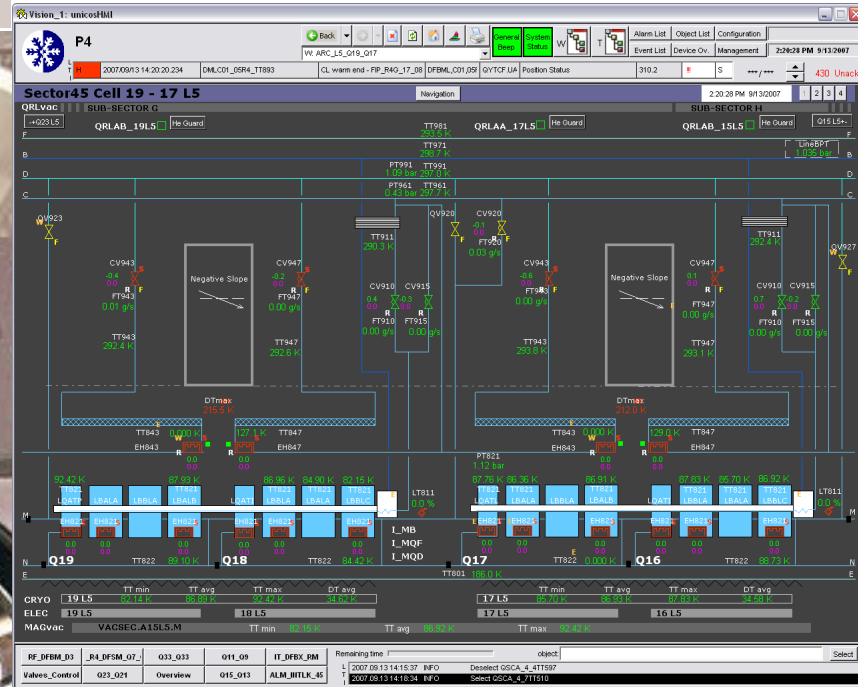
Vision_1: unicosHMI

P4

Back

W: ARC_L5_Q19_Q17

General Beep

System Status

W

T

Alarm List

Object List

Configuration

Event List

Device Ov.

Management

2:20:28 PM 9/13/2007

H

2007/09/13 14:20:20.234

DMLC01_05R4_TT893

CL warm end - FIP_R4G_17_08

DFBML_C01_05I

QYTCF.UA

Position Status

310.2

S

430 Unack

Sector45 Cell 19 - 17 L5

Navigation

2:20:28 PM 9/13/2007

1 2 3 4

QRLvac

SUB-SECTOR G

SUB-SECTOR H

<-Q23 L5

QRLAB_19L5

He Guard

TT981 293.6 K

QRLAA_17L5

He Guard

QRLAB_15L5

He Guard

Q15 L5->

B

TT971 298.7 K

LineBPT 1.036 bar

D

PT991 1.09 bar

TT991 297.0 K

C

PT961 0.43 bar

TT961 297.7 K

QV923

W F

QV928

CV920

TT911 290.3 K

FT920 0.03 g/s

TT911 292.4 K

QV927

CV943 -0.4 0.0 FT943 0.01 g/s

Negative Slope

CV947 -0.2 0.0 FT947 0.00 g/s

CV910 0.4 0.0 FT910 0.00 g/s

CV915 0.3 0.0 FT915 0.00 g/s

CV943 -0.6 0.0 FT943 0.00 g/s

Negative Slope

CV947 0.1 0.0 FT947 0.00 g/s

CV910 0.7 0.0 FT910 0.00 g/s

CV915 -0.2 0.0 FT915 0.00 g/s

TT943 292.4 K

TT947 292.6 K

TT943 293.8 K

TT947 293.1 K

DTmax 215.5 K

DTmax 212.0 K

TT843 0.000 K

TT847 127.1 K

EH843

EH847

TT843 0.000 K

TT847 129.0 K

EH843

EH847

PT821 1.12 bar

92.42 K

87.93 K

86.96 K

84.90 K

82.15 K

87.76 K

86.36 K

86.91 K

87.83 K

85.70 K

86.92 K

LDATP

LBALA

LBBLA

LBALB

LDATI

TT821

TT821

LBBLC

LT811 0.0 %

LDATI

TT821

LBALB

LDATI

TT821

TT821

LBBLC

LT811 0.0 %

M

EH821

EH821

EH821

EH821

EH821

EH821

EH821

EH821

EH821

EH821

EH821

EH821

I_MB

I_MQF

I_MQD

N

Q19

TT822 89.10 K

Q18

TT822 84.42 K

Q17

TT822 0.000 K

Q16

TT822 88.73 K

E

TT801 186.0 K

TT min

TT avg

TT max

DT avg

CRYO

19 L5

82.14 K

86.69 K

92.42 K

34.62 K

17 L5

85.70 K

86.93 K

87.83 K

34.58 K

ELEC

19 L5

18 L5

17 L5

16 L5

MAGvac

VACSEC.A15L5.M

TT min 82.15 K

TT avg 86.82 K

TT max 92.42 K

RF_DFBM_D3

_R4_DFSM_07

Q33_Q33

Q11_Q9

IT_DFBX_RM

Valves_Control

Q23_Q21

Overview

Q15_Q13

ALM_INTLK_45

Remaining time

object:

Select

L

2007.09.13 14:15:37 INFO Deselect QSCA_4_4TT597

T

2007.09.13 14:18:34 INFO Select QSCA_4_7TT510